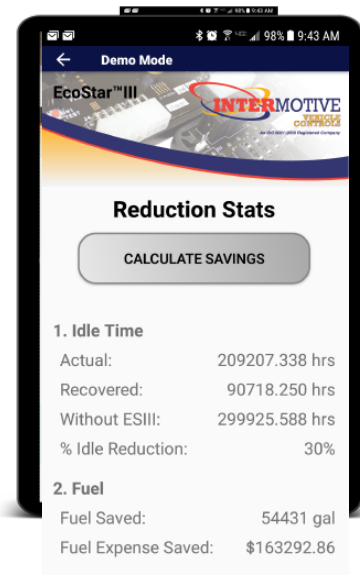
98% 9:43 AM

Demo Mode

EcoStar™III

INTERMOTIVE VEHICLE CONTROLS

An ISO 9001:2008 Registered Company

Reduction Stats

CALCULATE SAVINGS

1. Idle Time

Actual: 209207.338 hrs

Recovered: 90718.250 hrs

Without ESIII: 299925.588 hrs

% Idle Reduction: 30%

2. Fuel

Fuel Saved: 54431 gal

Fuel Expense Saved: $163292.86